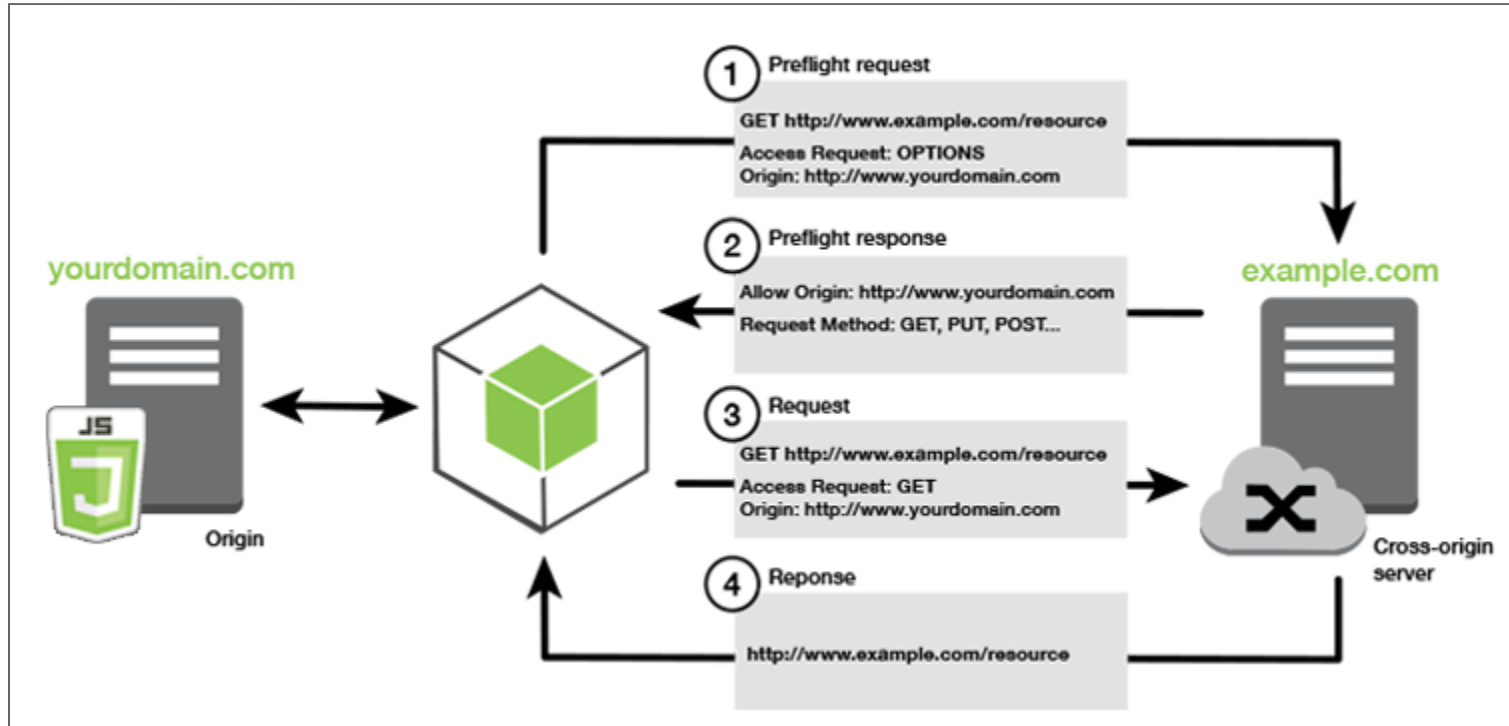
1 Preflight request

GET http://www.example.com/resource
Access Request: OPTIONS
Origin: http://www.yourdomain.com

2 Preflight response

Allow Origin: http://www.yourdomain.com
Request Method: GET, PUT, POST...

yourdomain.com

JS

Origin

example.com

3 Request

GET http://www.example.com/resource
Access Request: GET
Origin: http://www.yourdomain.com

Cross-origin server

4 Reponse

http://www.example.com/resource